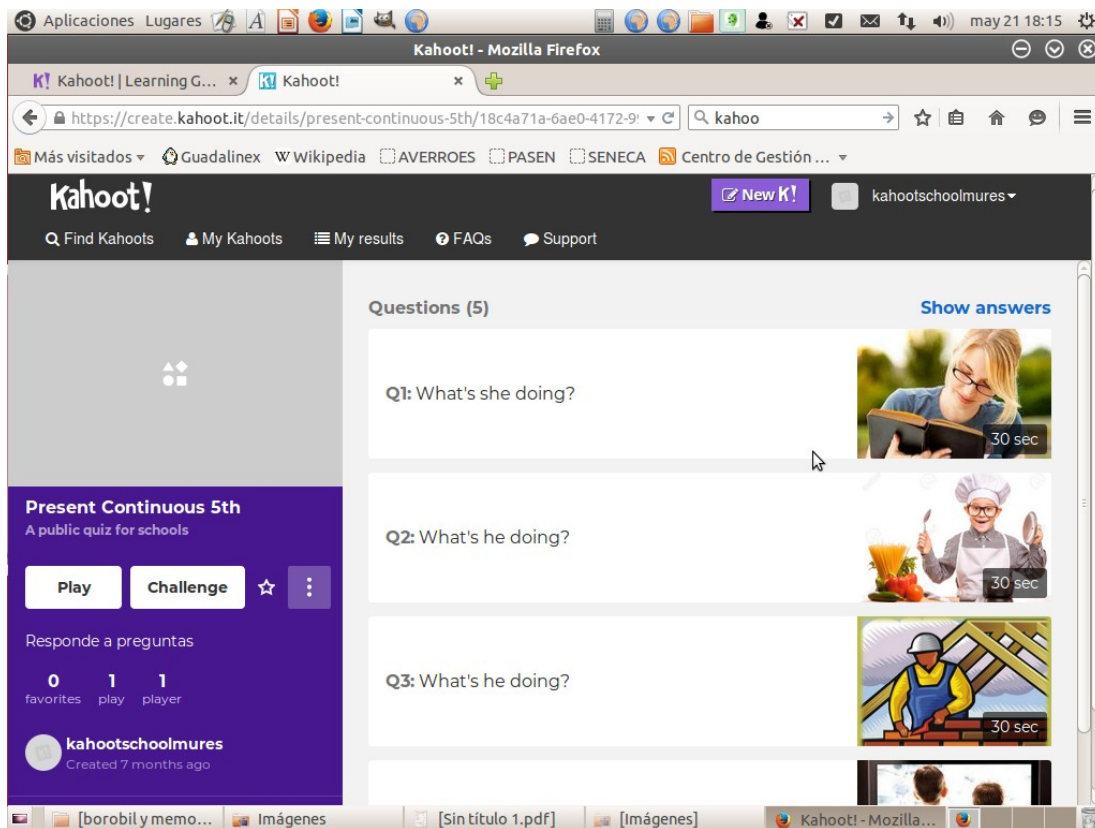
Aplicaciones Lugares may 21 18:15

Kahoot! - Mozilla Firefox

Kahoot! | Learning G... × Kahoot! ×

https://create.kahoot.it/details/present-continuous-5th/18c4a71a-6ae0-4172-9 kahoo

Más visitados Guadalinex Wikipedia AVERROES PASEN SENECA Centro de Gestión ...

Kahoot!

New K!

kahootschoolmures

Find Kahoots My Kahoots My results FAQs Support

Questions (5)

Show answers

Q1: What's she doing?

30 sec

Q2: What's he doing?

30 sec

Q3: What's he doing?

30 sec

Present Continuous 5th

A public quiz for schools

Play Challenge

Responde a preguntas

0 favorites 1 play 1 player

kahootschoolmures

Created 7 months ago

[borobil y memo... Imágenes [Sin título 1.pdf] [Imágenes] Kahoot! - Mozilla...